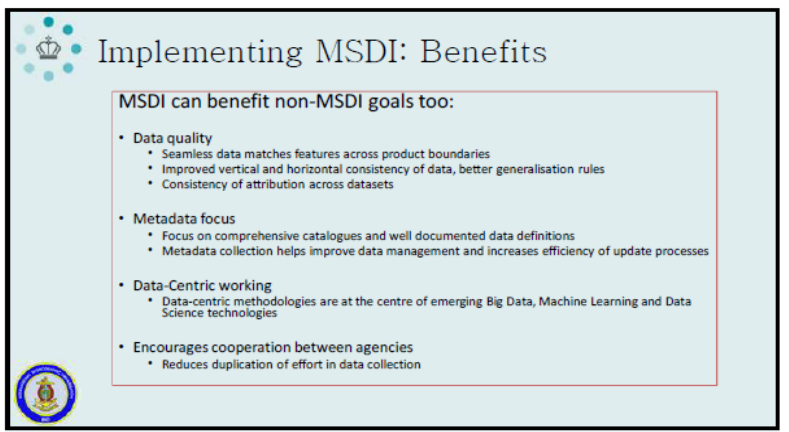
Implementing MSDI: Benefits

MSDI can benefit non-MSDI goals too:

- Data quality
  - Seamless data matches features across product boundaries
  - Improved vertical and horizontal consistency of data, better generalisation rules
  - Consistency of attribution across datasets

- Metadata focus
  - Focus on comprehensive catalogues and well documented data definitions
  - Metadata collection helps improve data management and increases efficiency of update processes

- Data-Centric working
  - Data-centric methodologies are at the centre of emerging Big Data, Machine Learning and Data Science technologies

- Encourages cooperation between agencies
  - Reduces duplication of effort in data collection